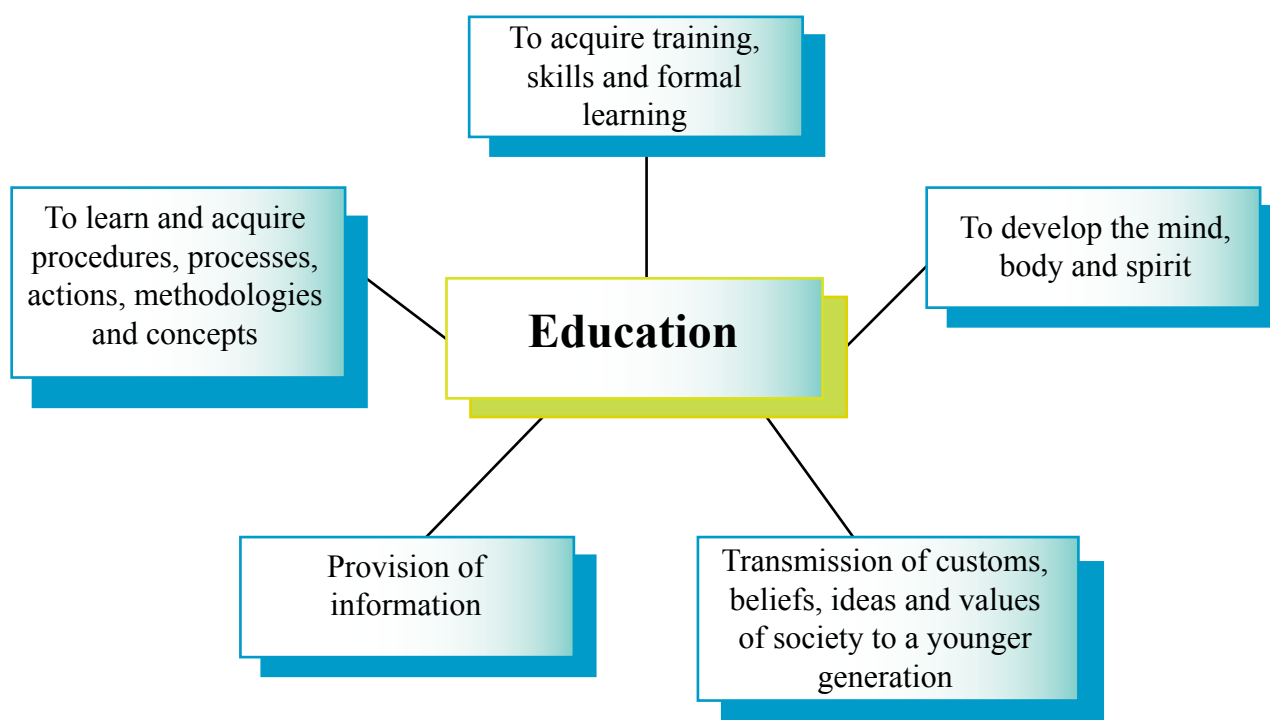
To acquire training, skills and formal learning

To learn and acquire procedures, processes, actions, methodologies and concepts

Education

To develop the mind, body and spirit

Provision of information

Transmission of customs, beliefs, ideas and values of society to a younger generation